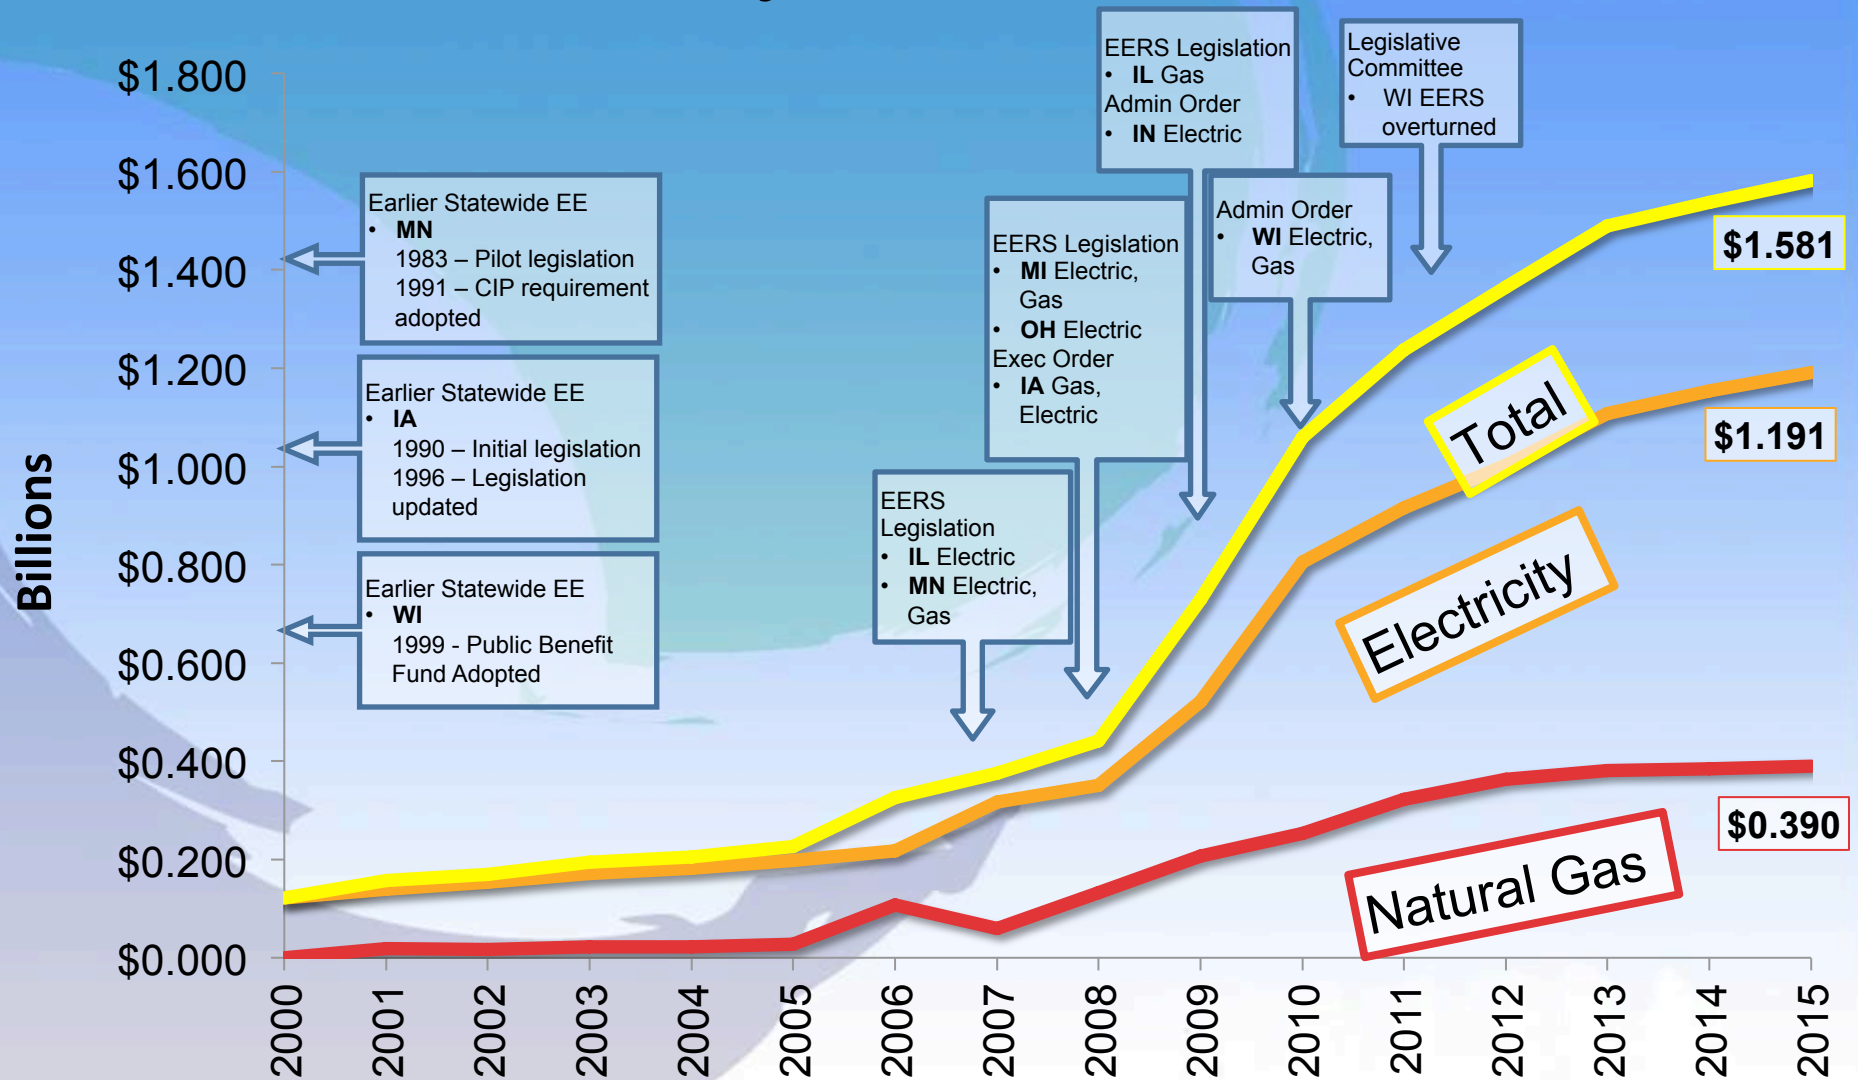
Billions

$1.800
$1.600
$1.400
$1.200
$1.000
$0.800
$0.600
$0.400
$0.200
$0.000

Earlier Statewide EE
• MN
1983 – Pilot legislation
1991 – CIP requirement adopted

Earlier Statewide EE
• IA
1990 – Initial legislation
1996 – Legislation updated

Earlier Statewide EE
• WI
1999 - Public Benefit Fund Adopted

EERS Legislation
• IL Electric
• MN Electric, Gas

EERS Legislation
• MI Electric, Gas
• OH Electric
Exec Order
• IA Gas, Electric

EERS Legislation
• IL Gas
Admin Order
• IN Electric

Admin Order
• WI Electric, Gas

Legislative Committee
• WI EERS overturned

$1.581

Total

$1.191

Electricity

$0.390

Natural Gas

2000
2001
2002
2003
2004
2005
2006
2007
2008
2009
2010
2011
2012
2013
2014
2015